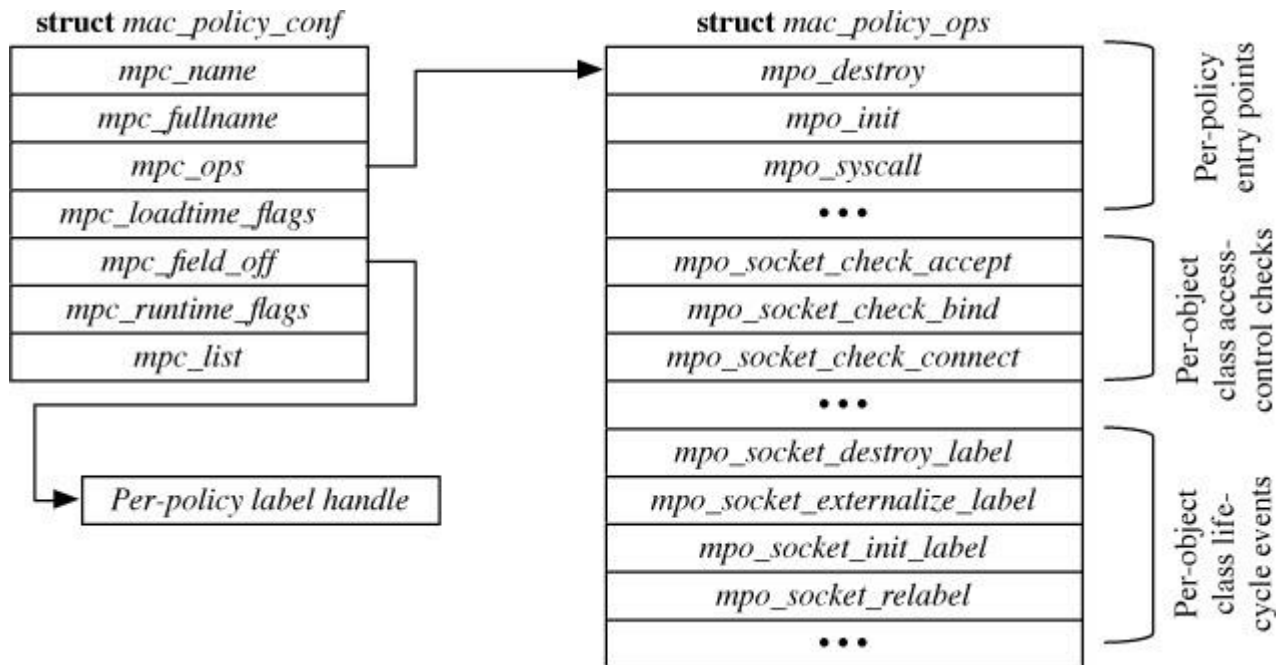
struct mac_policy_conf

mpc_name
mpc_fullname
mpc_ops
mpc_loadtime_flags
mpc_field_off
mpc_runtime_flags
mpc_list

Per-policy label handle

struct mac_policy_ops

mpo_destroy
mpo_init
mpo_syscall
•••
mpo_socket_check_accept
mpo_socket_check_bind
mpo_socket_check_connect
•••
mpo_socket_destroy_label
mpo_socket_externalize_label
mpo_socket_init_label
mpo_socket_relabel
•••

Per-policy entry points

Per-object class access-control checks

Per-object class life-cycle events